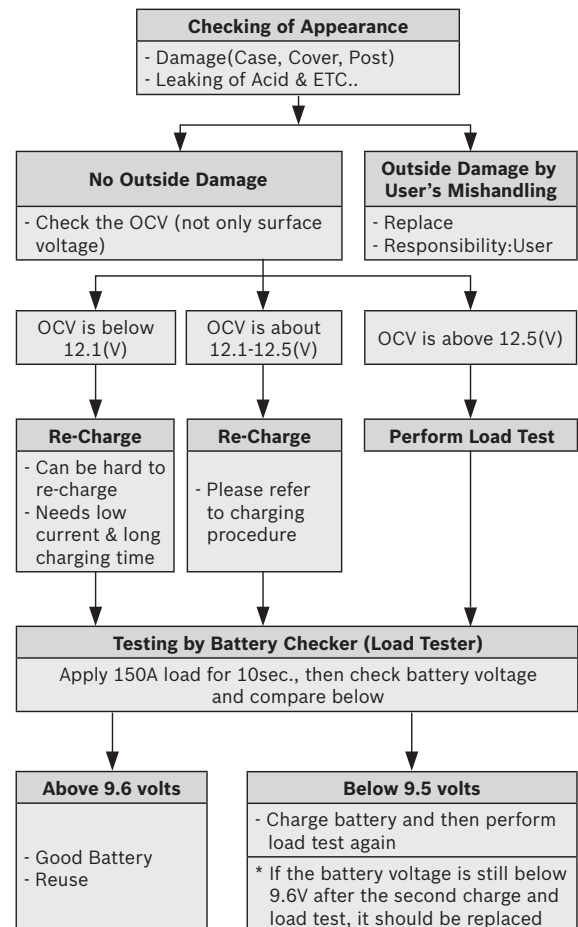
Checking of Appearance

- Damage(Case, Cover, Post)
- Leaking of Acid & ETC..

No Outside Damage

- Check the OCV (not only surface voltage)

Outside Damage by User's Mishandling

- Replace
- Responsibility:User

OCV is below 12.1(V)

OCV is about 12.1-12.5(V)

OCV is above 12.5(V)

Re-Charge

- Can be hard to re-charge
- Needs low current & long charging time

Re-Charge

- Please refer to charging procedure

Perform Load Test

Testing by Battery Checker (Load Tester)

Apply 150A load for 10sec., then check battery voltage and compare below

Above 9.6 volts

- Good Battery
- Reuse

Below 9.5 volts

- Charge battery and then perform load test again

* If the battery voltage is still below 9.6V after the second charge and load test, it should be replaced